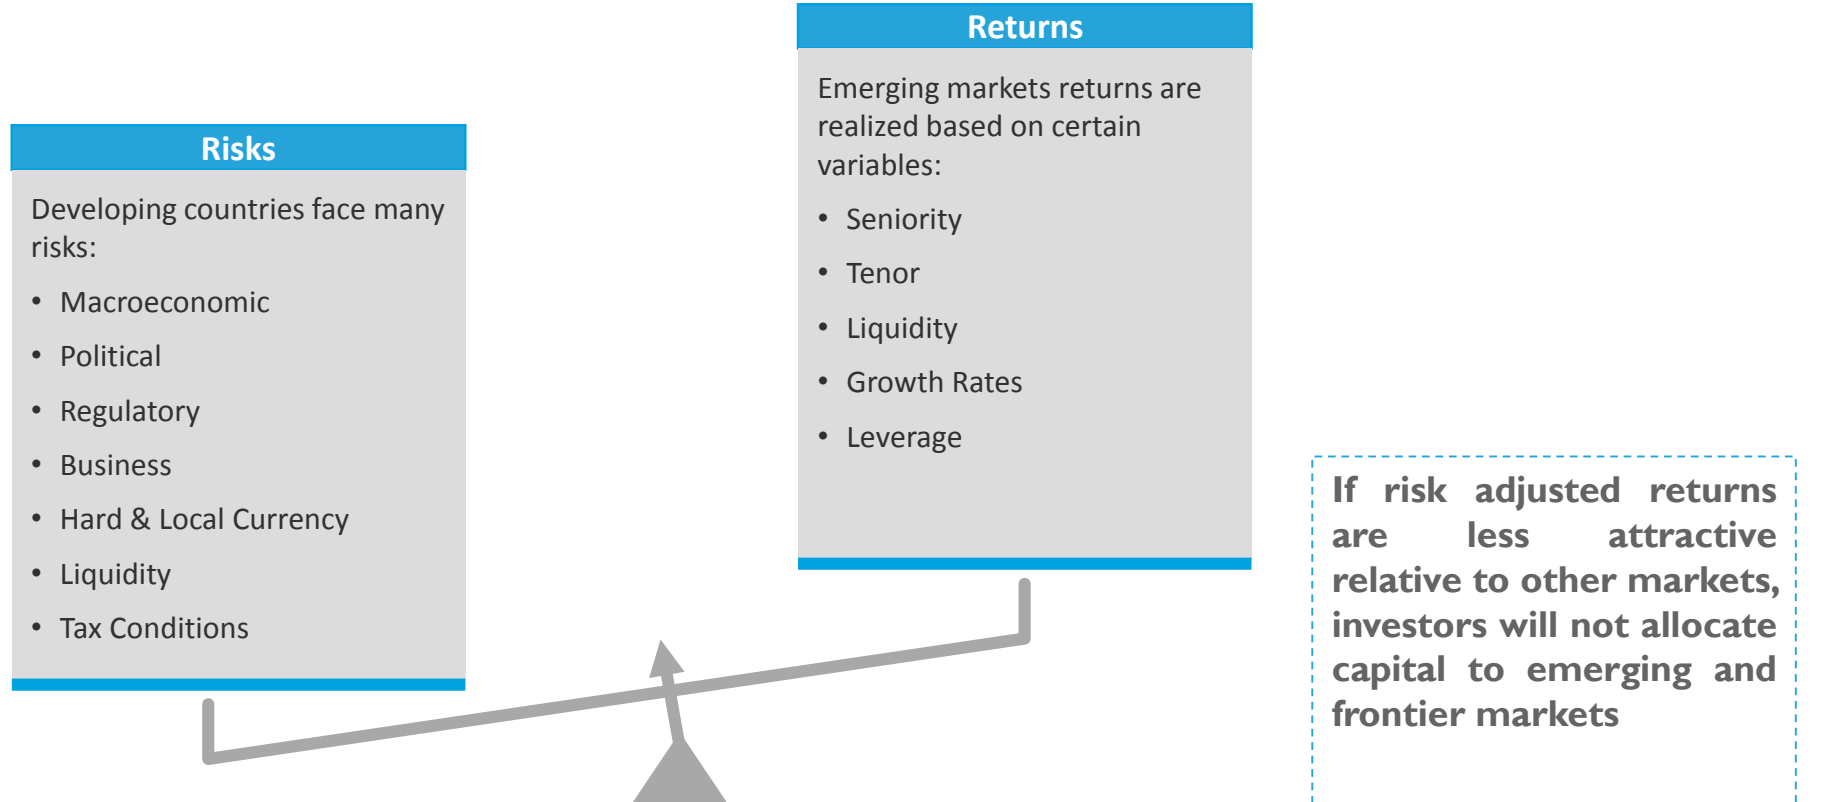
Returns

Emerging markets returns are realized based on certain variables:

• Seniority
• Tenor
• Liquidity
• Growth Rates
• Leverage

Risks

Developing countries face many risks:

• Macroeconomic
• Political
• Regulatory
• Business
• Hard & Local Currency
• Liquidity
• Tax Conditions

If risk adjusted returns are less attractive relative to other markets, investors will not allocate capital to emerging and frontier markets